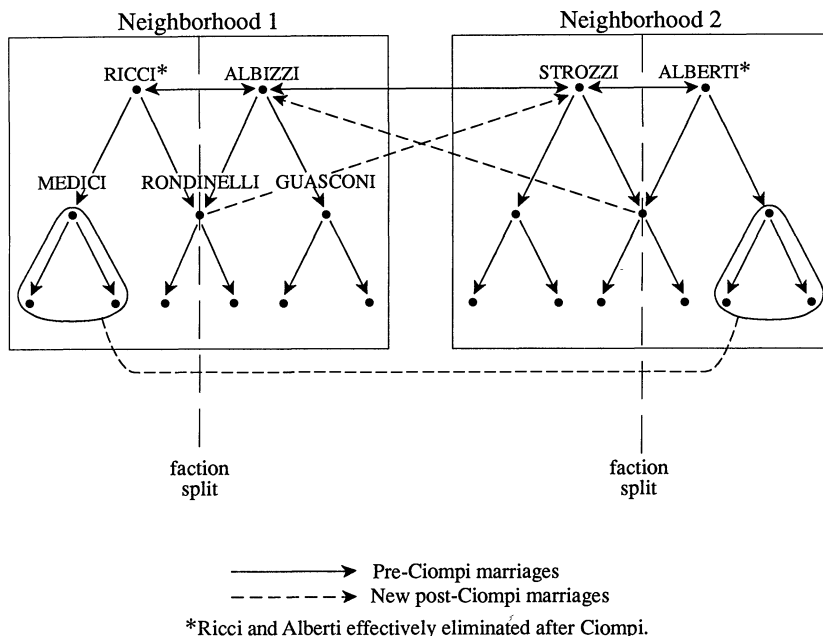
Neighborhood 1

Neighborhood 2

RICCI*

ALBIZZI

STROZZI

ALBERTI*

MEDICI

RONDINELLI

GUASCONI

faction split

faction split

Pre-Ciompi marriages

New post-Ciompi marriages

*Ricci and Alberti effectively eliminated after Ciompi.